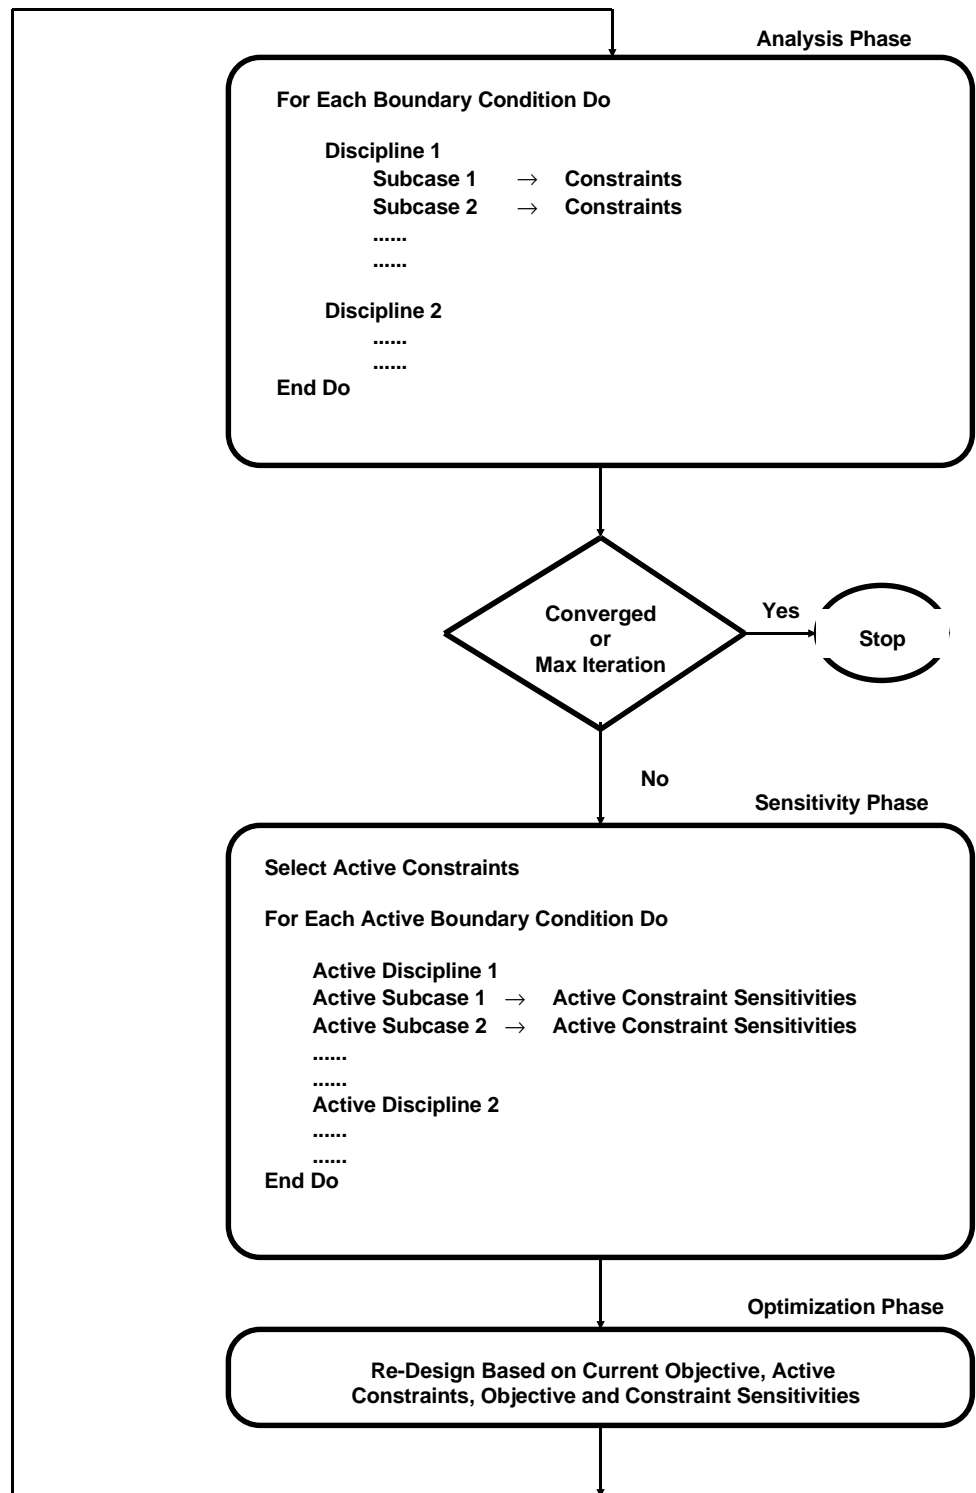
Analysis Phase

For Each Boundary Condition Do

Discipline 1
Subcase 1 $\rightarrow$ Constraints
Subcase 2 $\rightarrow$ Constraints
......
......

Discipline 2
......
......
End Do

Converged or Max Iteration

Yes

Stop

No

Sensitivity Phase

Select Active Constraints

For Each Active Boundary Condition Do

Active Discipline 1
Active Subcase 1 $\rightarrow$ Active Constraint Sensitivities
Active Subcase 2 $\rightarrow$ Active Constraint Sensitivities
......
......
Active Discipline 2
......
......
End Do

Optimization Phase

Re-Design Based on Current Objective, Active Constraints, Objective and Constraint Sensitivities